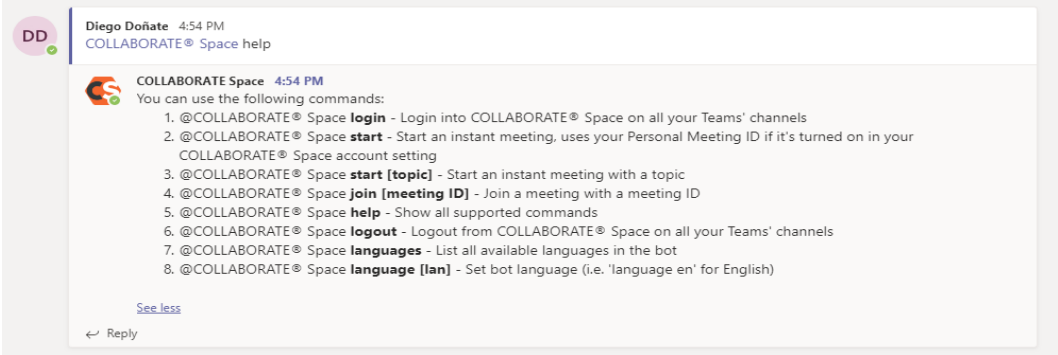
DD

Diego Doñate 4:54 PM
COLLABORATE® Space help

CS

COLLABORATE Space 4:54 PM
You can use the following commands:
1. @COLLABORATE® Space **login** - Login into COLLABORATE® Space on all your Teams' channels
2. @COLLABORATE® Space **start** - Start an instant meeting, uses your Personal Meeting ID if it's turned on in your COLLABORATE® Space account setting
3. @COLLABORATE® Space **start [topic]** - Start an instant meeting with a topic
4. @COLLABORATE® Space **join [meeting ID]** - Join a meeting with a meeting ID
5. @COLLABORATE® Space **help** - Show all supported commands
6. @COLLABORATE® Space **logout** - Logout from COLLABORATE® Space on all your Teams' channels
7. @COLLABORATE® Space **languages** - List all available languages in the bot
8. @COLLABORATE® Space **language [lan]** - Set bot language (i.e. 'language en' for English)

See less

Reply